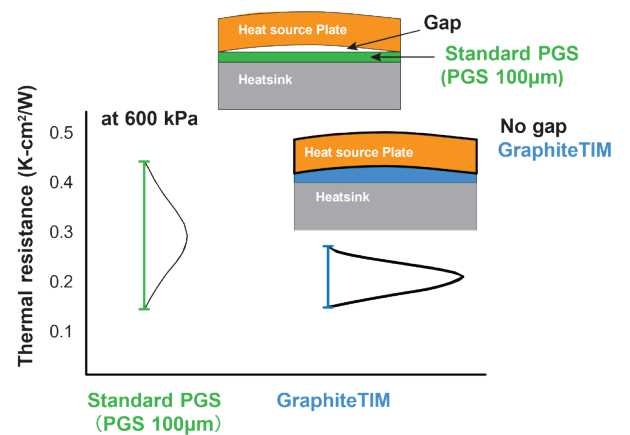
Heat source Plate
Gap
Standard PGS
(PGS 100µm)
Heatsink

at 600 kPa

No gap
GraphiteTIM

Heat source Plate
Heatsink

Thermal resistance (K-cm$^2$/W)
0.5
0.4
0.3
0.2
0.1

Standard PGS
(PGS 100µm)
GraphiteTIM